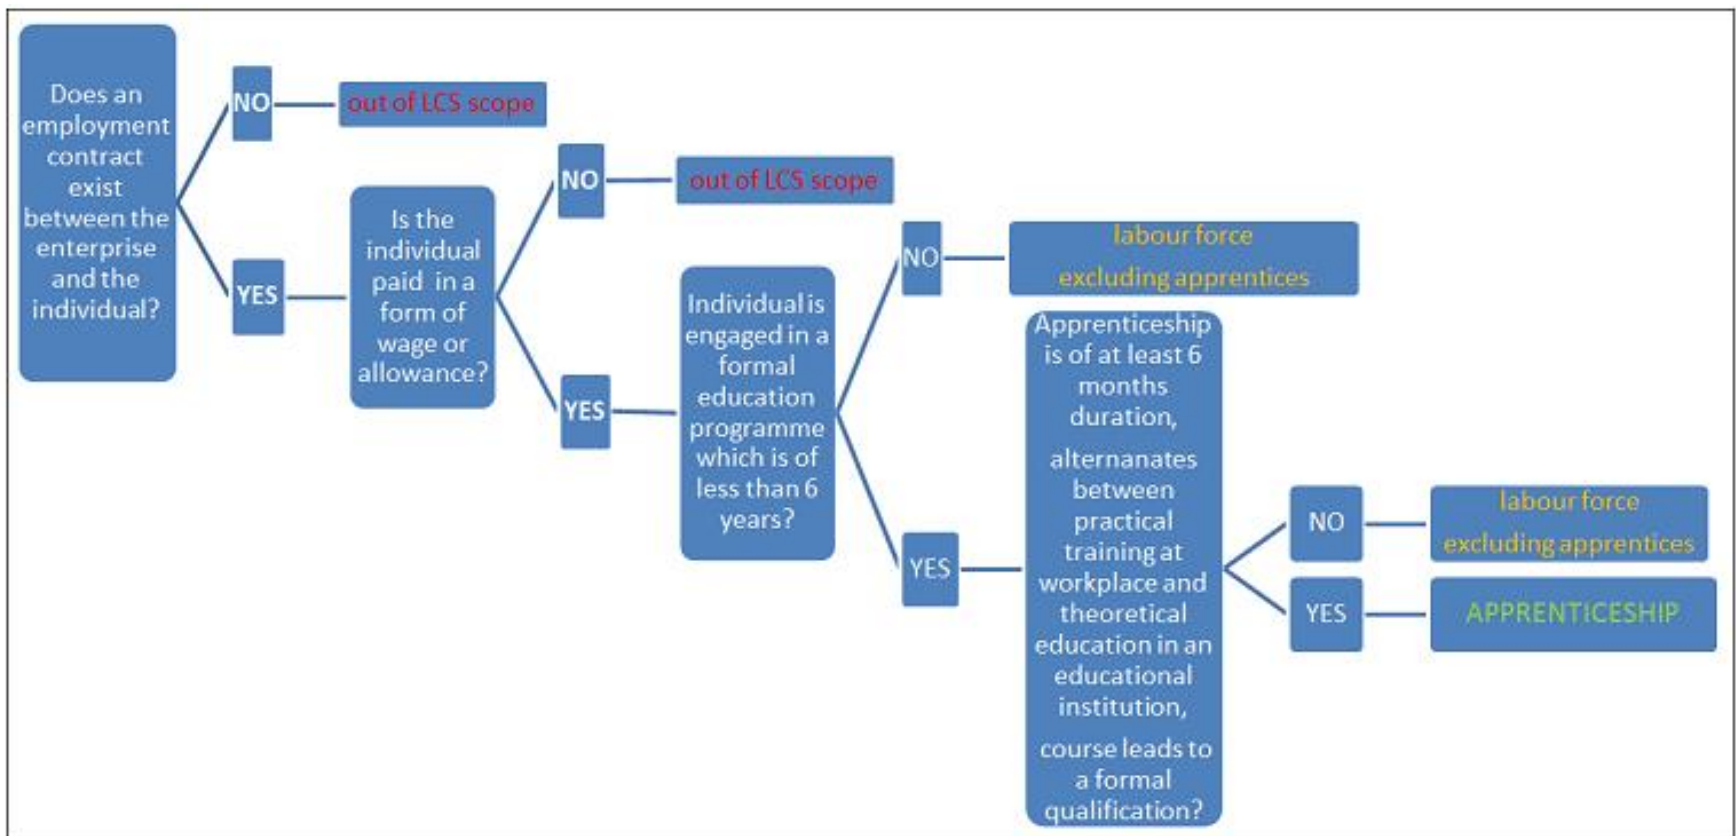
Does an employment contract exist between the enterprise and the individual?

NO

out of LCS scope

YES

Is the individual paid in a form of wage or allowance?

NO

out of LCS scope

YES

Individual is engaged in a formal education programme which is of less than 6 years?

NO

labour force excluding apprentices

YES

Apprenticeship is of at least 6 months duration,

alternanates between practical training at workplace and theoretical education in an educational institution,

course leads to a formal qualification?

NO

labour force excluding apprentices

YES

APPRENTICESHIP